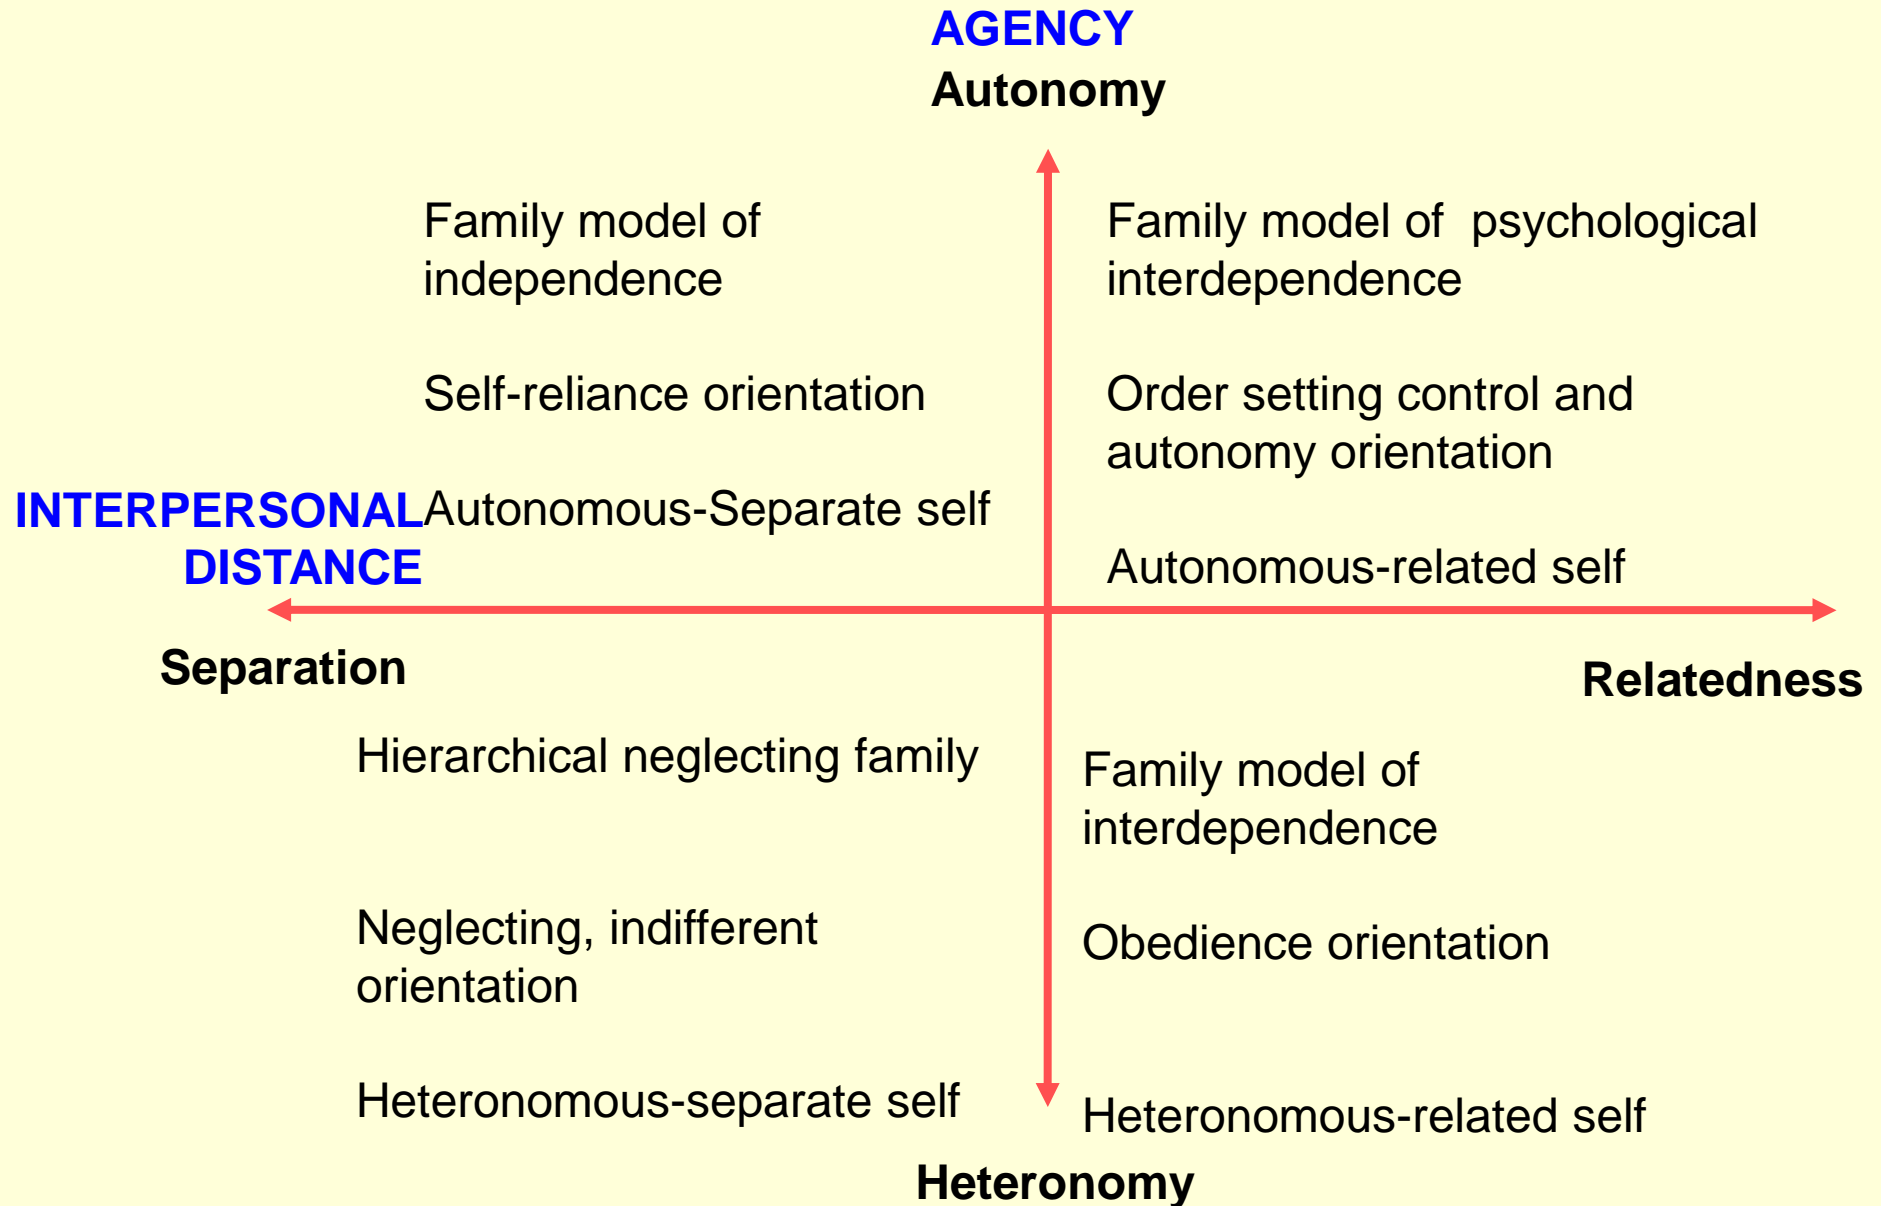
AGENCY
Autonomy

Family model of independence

Self-reliance orientation

Autonomous-Separate self

Family model of psychological interdependence

Order setting control and autonomy orientation

Autonomous-related self

INTERPERSONAL DISTANCE

Separation

Relatedness

Hierarchical neglecting family

Neglecting, indifferent orientation

Heteronomous-separate self

Family model of interdependence

Obedience orientation

Heteronomous-related self

Heteronomy